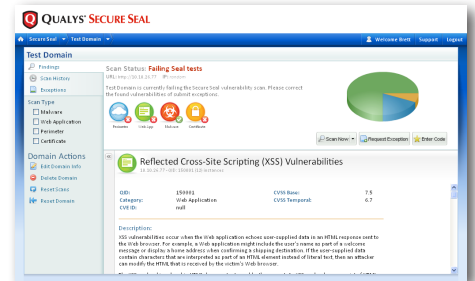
QUALYS® SECURE SEAL

Secure Seal ▾ Test Domain ▾

Welcome Brett Support Logout

Test Domain

Findings

Scan History

Exceptions

Scan Type

Malware

Web Application

Perimeter

Certificate

Domain Actions

Edit Domain Info

Delete Domain

Reset Scans

Reset Domain

Scan Status: Failing Seal tests

URL: http://10.10.10.77 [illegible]

Test Domain is currently failing the Secure Seal vulnerability scan. Please correct the found vulnerabilities or submit exceptions.

Perimeter Web App Malware Certificate

Scan Now ▾ Request Exception Enter Code

Reflected Cross-Site Scripting (XSS) Vulnerabilities

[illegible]

QID: 150001

Category: Web Application

CVE ID: null

CVSS Base: 7.5

CVSS Temporal: 6.7

Description:

XSS vulnerabilities occur when the Web application echoes user-supplied data in an HTML response sent to the Web browser. For example, a Web application might include the user's name as part of a welcome message or display a home address when confirming a shipping destination. If the user-supplied data contain characters that are interpreted as part of an HTML element instead of literal text, then an attacker can modify the HTML that is received by the victim's Web browser.

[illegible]